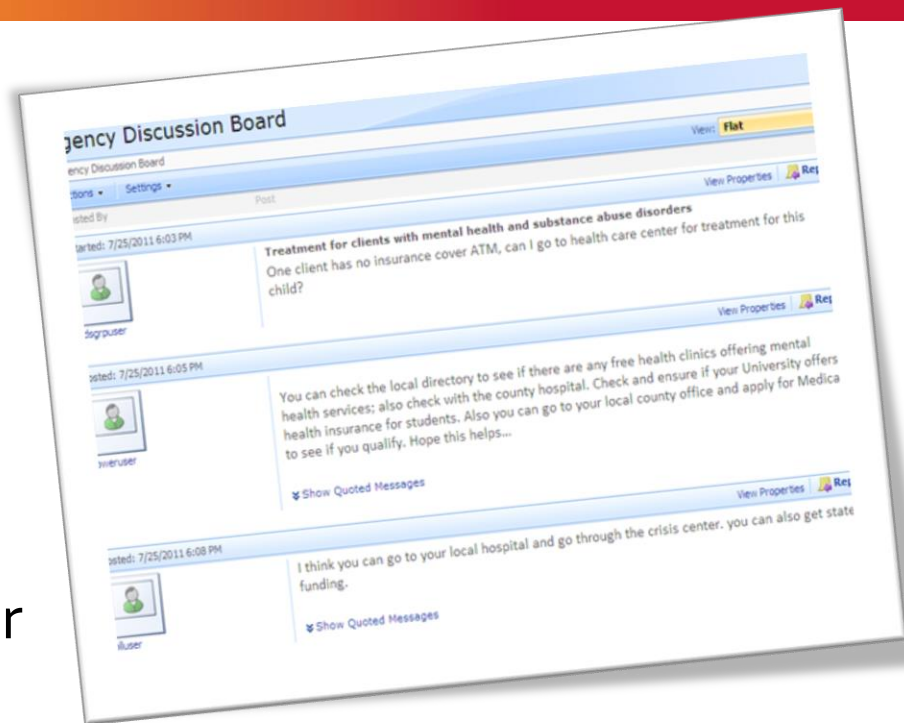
gency Discussion Board

View: Flat

ency Discussion Board

ctions ▾ Settings ▾

View Properties Rep

sted By

Post

tarted: 7/25/2011 6:03 PM

Treatment for clients with mental health and substance abuse disorders

One client has no insurance cover ATM, can I go to health care center for treatment for this child?

dsgrpuser

View Properties Rep

osted: 7/25/2011 6:05 PM

You can check the local directory to see if there are any free health clinics offering mental health services; also check with the county hospital. Check and ensure if your University offers health insurance for students. Also you can go to your local county office and apply for Medica to see if you qualify. Hope this helps...

weruser

Show Quoted Messages

View Properties Rep

osted: 7/25/2011 6:08 PM

I think you can go to your local hospital and go through the crisis center. you can also get state funding.

lluser

Show Quoted Messages

r